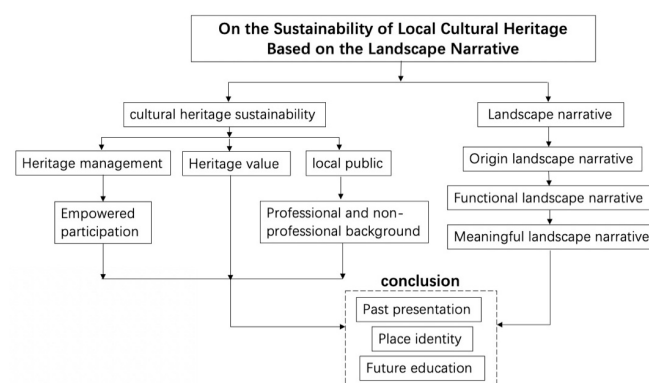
On the Sustainability of Local Cultural Heritage Based on the Landscape Narrative

cultural heritage sustainability

Heritage management

Heritage value

local public

Empowered participation

Professional and non-professional background

Landscape narrative

Origin landscape narrative

Functional landscape narrative

Meaningful landscape narrative

conclusion

Past presentation

Place identity

Future education